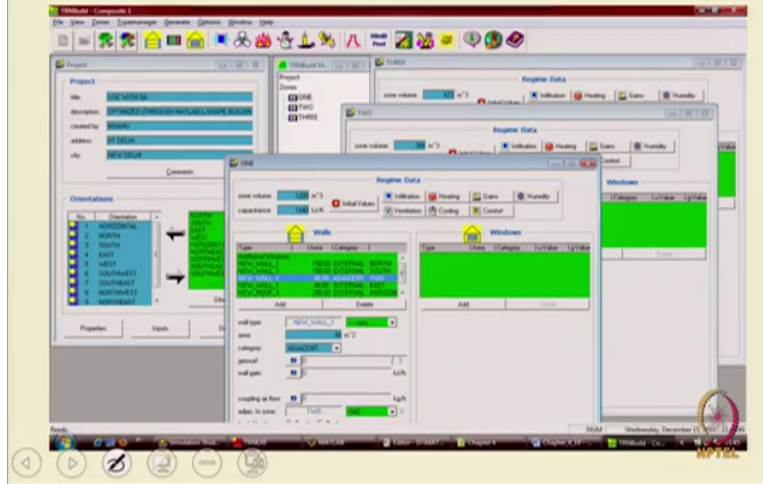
TRNBuild - Composite 1
File View Zones Typemanager Generate Options Window Help

Project
Project
title USE WITH GA
description OPTIMIZED (THROUGH MATLAB) SHAPE BUILDIN
created by NISARG
address IIT DELHI
city NEW DELHI
Comments

Orientations
| No. | Orientation |
|---|---|
| 1 | HORIZONTAL |
| 2 | NORTH |
| 3 | SOUTH |
| 4 | EAST |
| 5 | WEST |
| 6 | SOUTHWEST |
| 7 | SOUTHEAST |
| 8 | NORTHWEST |
| 9 | NORTHEAST |

NORTH
SOUTH
EAST
WEST
HORIZONTAL
NORTHEAST
NORTHWEST
SOUTHEAST
SOUTHWEST

Properties Inputs

TRNBuild N...
Project
Zones
ONE
TWO
THREE

THREE
Regime Data
zone volume m^3
Initial Values
Infiltration Heating Gains Humidity

TWO
Regime Data
zone volume m^3
Infiltration Heating Gains Humidity
Control

Windows
Category U-Value g-Value

ONE
Regime Data
zone volume 1200 m^3
capacitance 1440 kJ/K
Initial Values
Infiltration Heating Gains Humidity
Ventilation Cooling Comfort

Walls
| Type | Area | Category | |
|---|---|---|---|
| Additional Windows | | | |
| NEW_WALL_1 | 150.00 | EXTERNAL | NORTH |
| NEW_WALL_1 | 150.00 | EXTERNAL | SOUTH |
| NEW_WALL_1 | 60.00 | ADJACENT | TWO |
| NEW_WALL_1 | 60.00 | EXTERNAL | EAST |
| NEW_ROOF_1 | 200.00 | EXTERNAL | HORIZON |

Add Delete

Windows
| Type | Area | Category | U-Value | g-Value |
|---|---|---|---|---|

Add Delete

wall type NEW_WALL_1
area m^2
category ADJACENT
geosurf
wall gain kJ/h
coupling air flow kg/h
adjac. to zone TWO ONE

Ready NUM Wednesday, December 15, 2010

Simulation Stud... TRNEXE MATLAB Editor - D:\MAT... Chapter 4 Chapter 4_19 TRNBuild - Co...

NPTEL